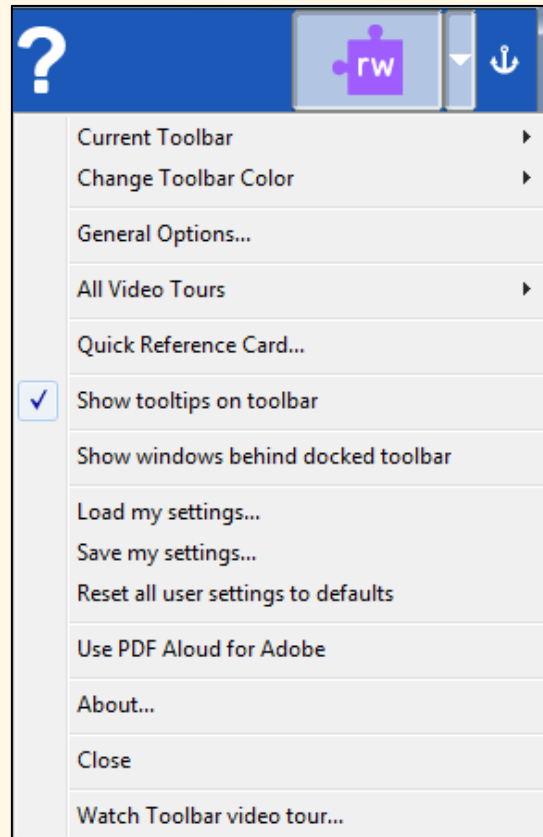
?
rw

Current Toolbar
Change Toolbar Color

General Options...

All Video Tours

Quick Reference Card...

✓ Show tooltips on toolbar

Show windows behind docked toolbar

Load my settings...
Save my settings...
Reset all user settings to defaults

Use PDF Aloud for Adobe

About...

Close

Watch Toolbar video tour...